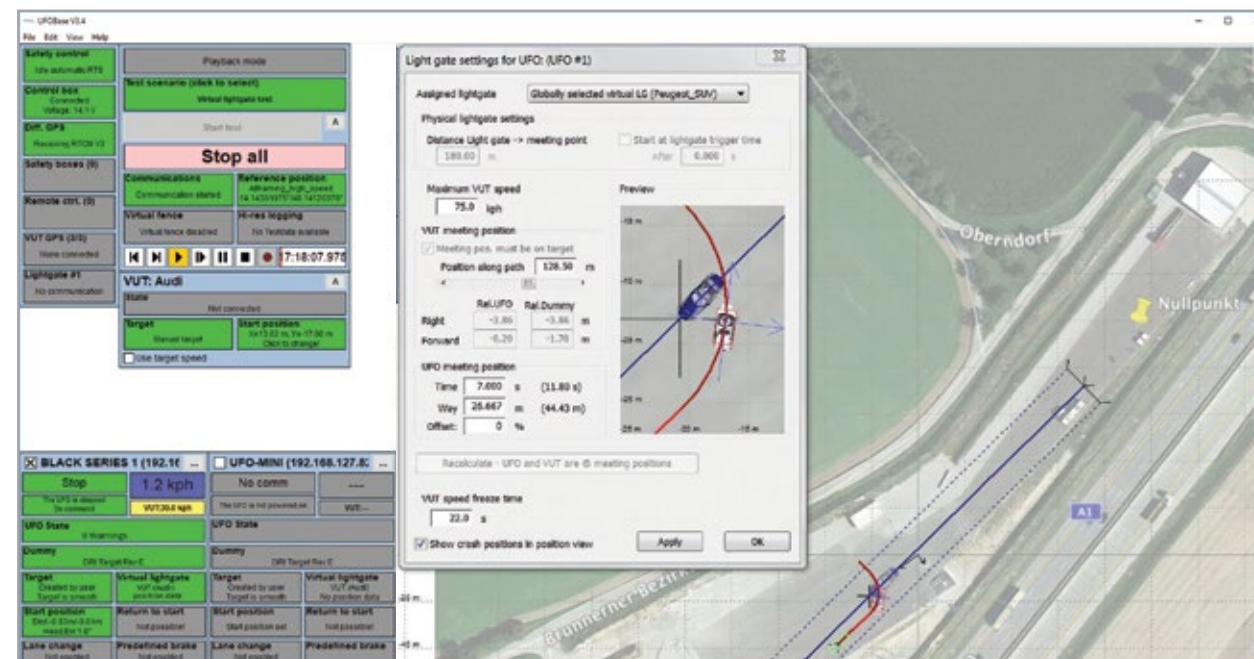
UFOBase V3.4
File Edit View Help

Safety control
Idle automatic RTS
Control box
Connected
Voltage: 14.1 V
Diff. GPS
Receiving RTCM V3
Safety boxes (0)
Remote ctrl. (0)
VUT GPS (0/3)
None connected
Lightgate #1
No communication

Playback mode
Test scenario (click to select)
Virtual lightgate test
Start test
A
Stop all
Communications
Communication started
Reference position
Allhaming_high_speed
14.1435 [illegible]
Virtual fence
Virtual fence disabled
Hi-res logging
No Testdata available
7:18:07.97
VUT: Audi
A
State
Not connected
Target
Manual target
Start position
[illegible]
Click to change!
Use target speed

BLACK SERIES 1 (192.16
UFO-MINI (192.168.127.8
Stop
1.2 kph
No comm
----
The UFO is stopped
De-command
VUT:20.0 kph
The UFO is not powered on
VUT:--
UFO State
0 Warnings
UFO State
Dummy
DRI Target Rev E
Dummy
DRI Target Rev E
Target
Created by user
Target is smooth
Virtual lightgate
VUT (Audi)
position data
Target
Created by user
Target is smooth
Virtual lightgate
VUT (Audi)
No position data
Start position
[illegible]
Return to start
Not possible!
Start position
Start position set
Return to start
Not possible!
Lane change
Not possible
Predefined brake
Not possible
Lane change
Not possible
Predefined brake

Light gate settings for UFO: (UFO #1)
Assigned lightgate
Globally selected virtual LG (Peugeot_SUV)
Physical lightgate settings
Distance Light gate -> meeting point
180.00 m
Start at lightgate trigger time
After 0.000 s
Maximum VUT speed
75.0 kph
Preview
VUT meeting position
Meeting pos. must be on target
Position along path 128.50 m
Rel.UFO Rel.Dummy
Right -3.86 -3.86 m
Forward -0.20 -1.70 m
UFO meeting position
Time 7.000 s (11.80 s)
Way 26.667 m (44.43 m)
Offset: 0 %
Recalculate - UFO and VUT are @ meeting positions
VUT speed freeze time
22.0 s
Show crash positions in position view
Apply
OK

Oberndorf
Nullpunkt
A1
Brunnerner Bezirk